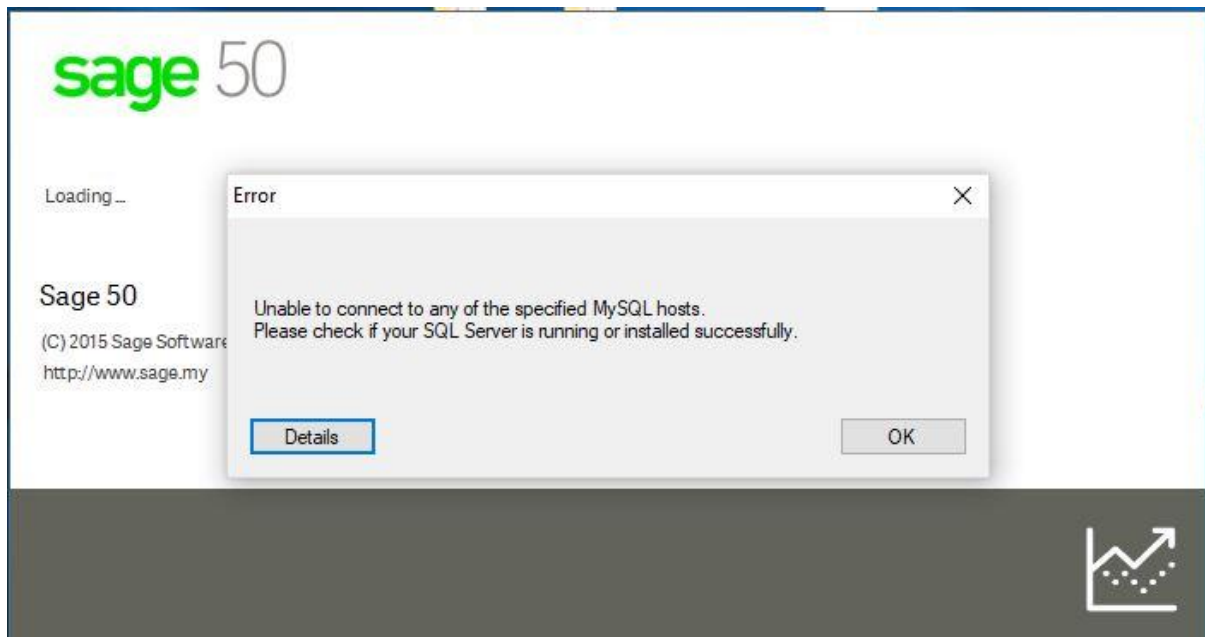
sage 50

Loading...

Sage 50

(C) 2015 Sage Software

http://www.sage.my

Error

Unable to connect to any of the specified MySQL hosts.
Please check if your SQL Server is running or installed successfully.

Details

OK